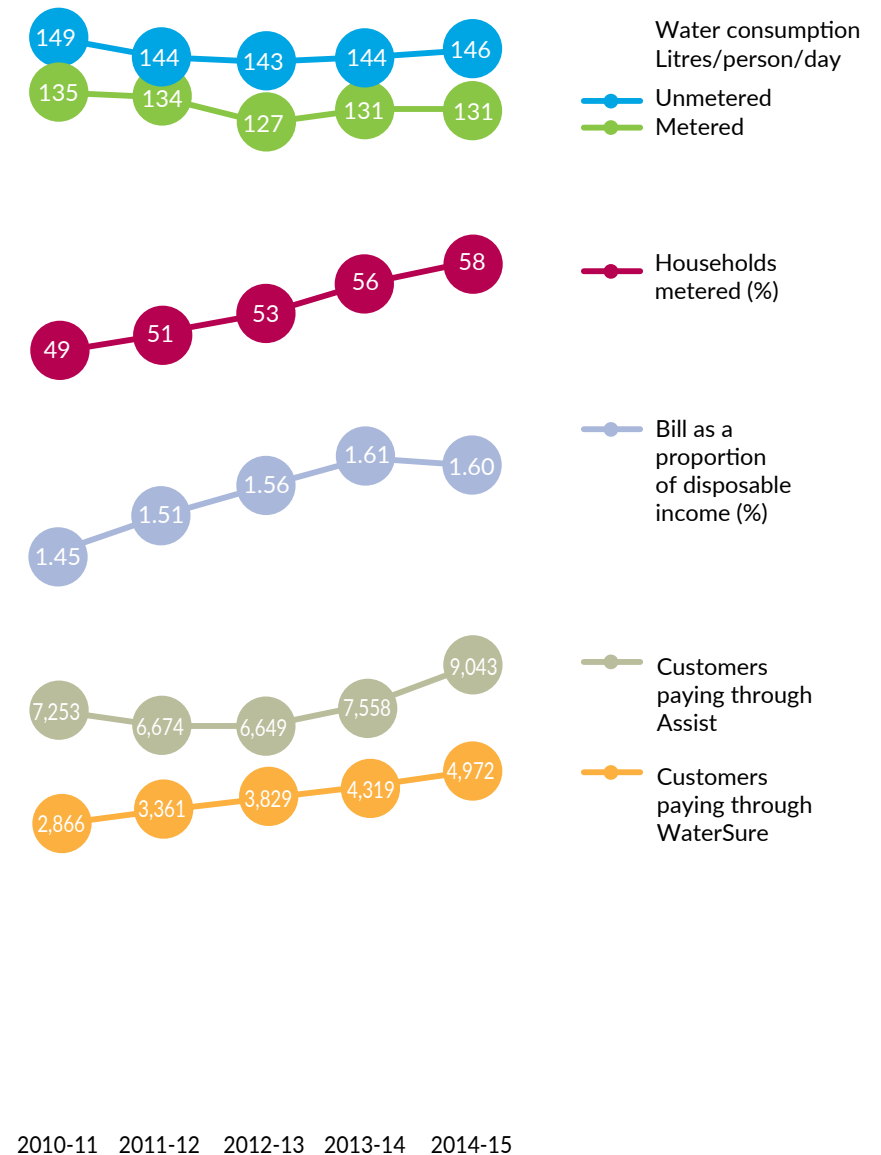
149 144 143 144 146

135 134 127 131 131

Water consumption Litres/person/day

Unmetered

Metered

49 51 53 56 58

Households metered (%)

1.45 1.51 1.56 1.61 1.60

Bill as a proportion of disposable income (%)

7,253 6,674 6,649 7,558 9,043

Customers paying through Assist

2,866 3,361 3,829 4,319 4,972

Customers paying through WaterSure

2010-11 2011-12 2012-13 2013-14 2014-15